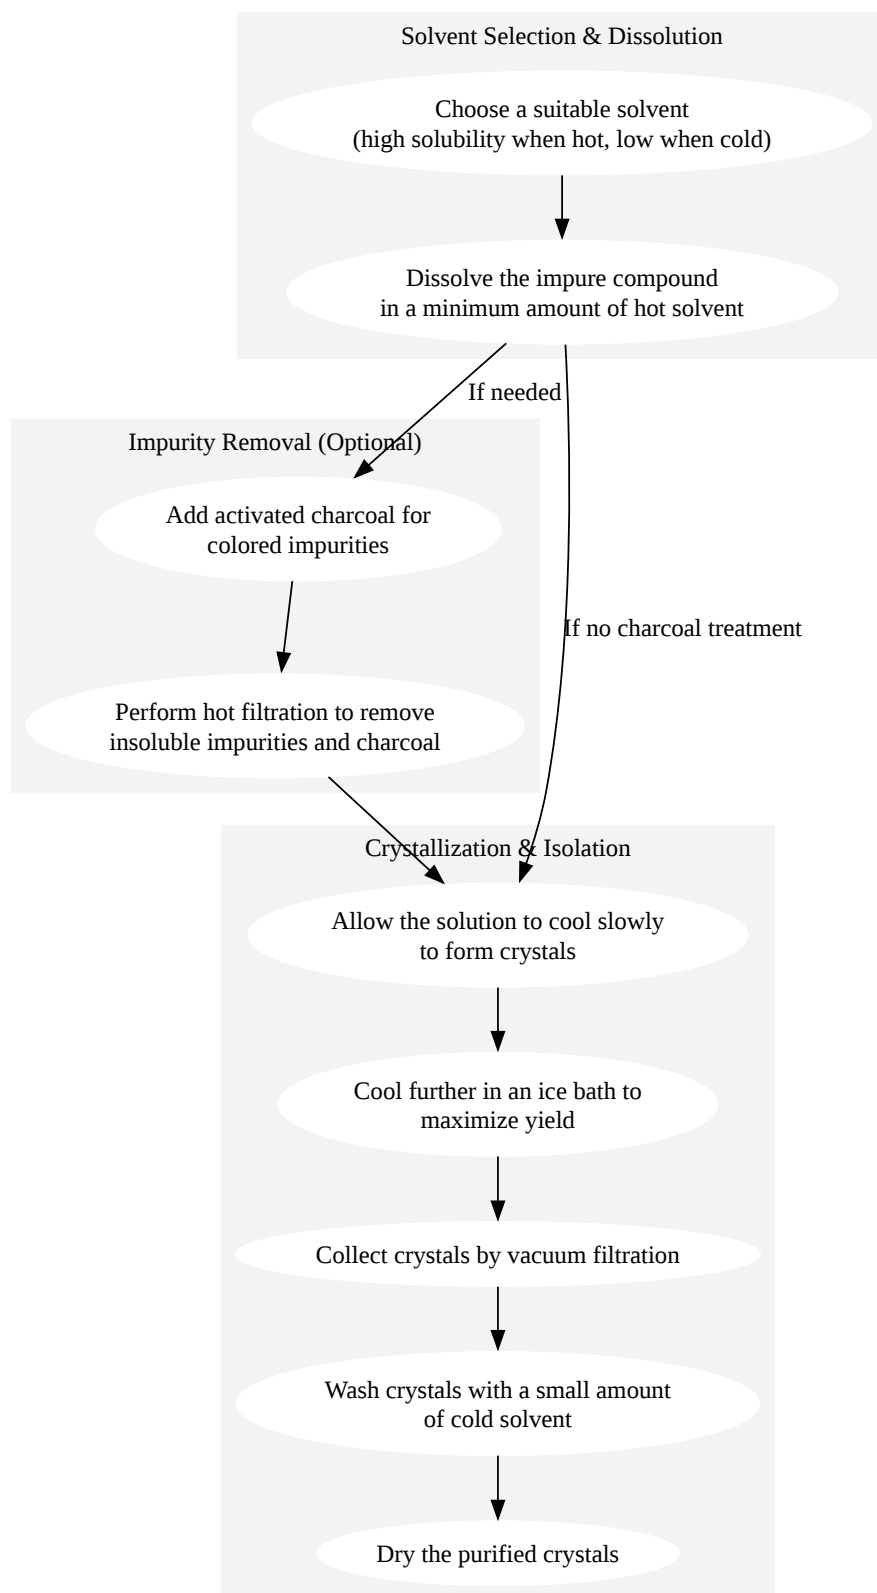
Solvent Selection & Dissolution

Choose a suitable solvent
(high solubility when hot, low when cold)

Dissolve the impure compound
in a minimum amount of hot solvent

If needed

Impurity Removal (Optional)

Add activated charcoal for
colored impurities

Perform hot filtration to remove
insoluble impurities and charcoal

If no charcoal treatment

Crystallization & Isolation

Allow the solution to cool slowly
to form crystals

Cool further in an ice bath to
maximize yield

Collect crystals by vacuum filtration

Wash crystals with a small amount
of cold solvent

Dry the purified crystals